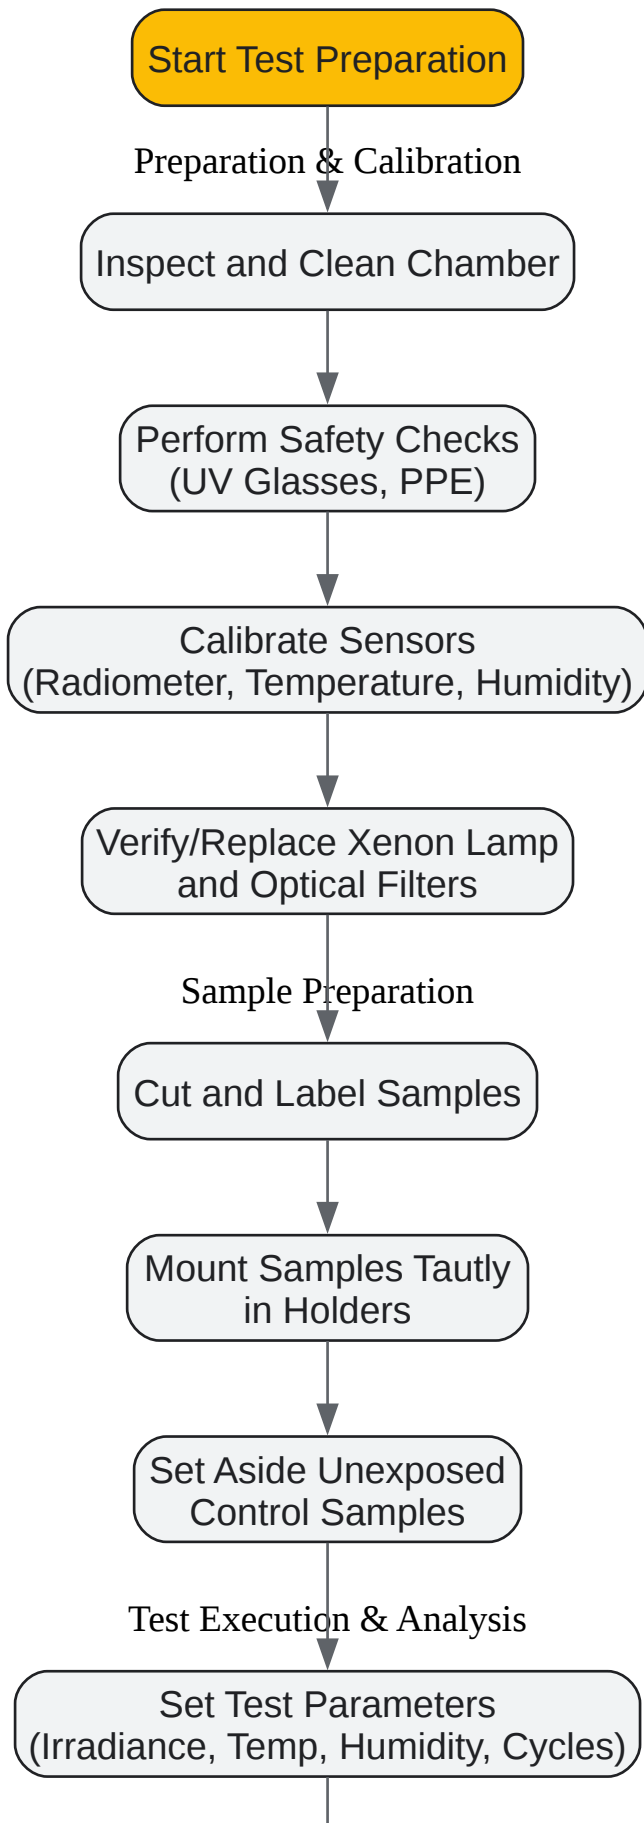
Start Test Preparation

Preparation & Calibration

Inspect and Clean Chamber

Perform Safety Checks (UV Glasses, PPE)

Calibrate Sensors (Radiometer, Temperature, Humidity)

Verify/Replace Xenon Lamp and Optical Filters

Sample Preparation

Cut and Label Samples

Mount Samples Tautly in Holders

Set Aside Unexposed Control Samples

Test Execution & Analysis

Set Test Parameters (Irradiance, Temp, Humidity, Cycles)